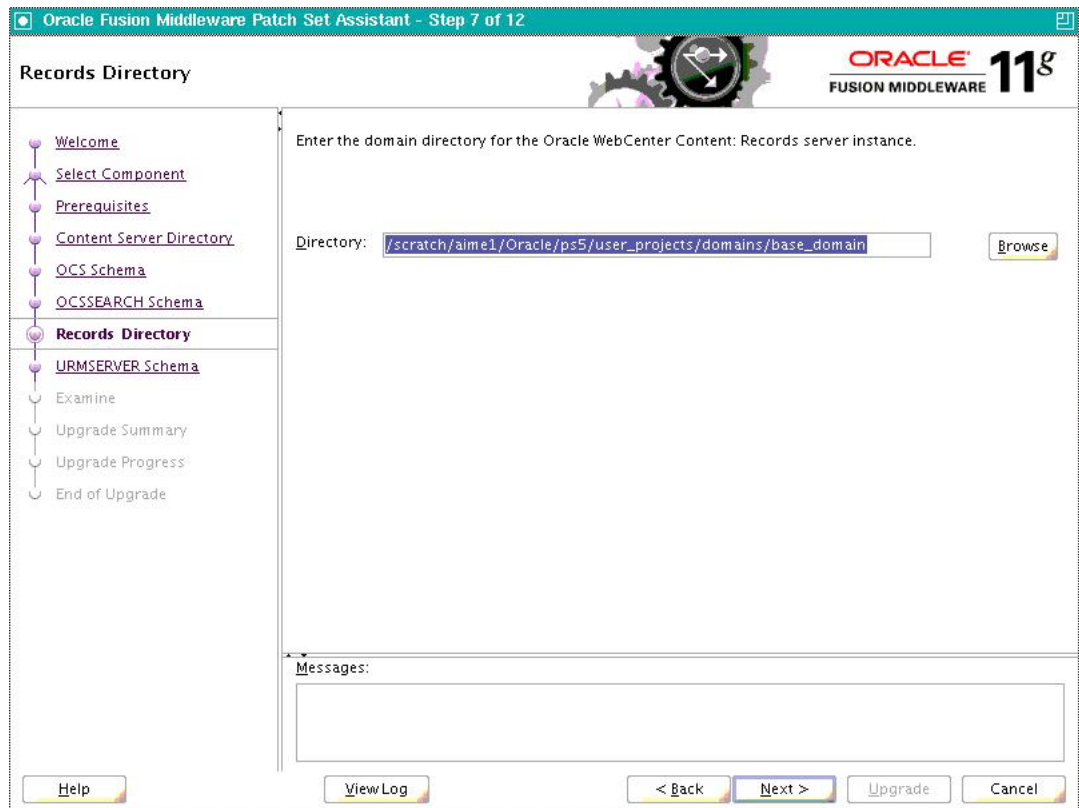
Oracle Fusion Middleware Patch Set Assistant - Step 7 of 12

Records Directory

ORACLE
FUSION MIDDLEWARE 11g

Welcome
Select Component
Prerequisites
Content Server Directory
OCS Schema
OCSSEARCH Schema
Records Directory
URMSERVER Schema
Examine
Upgrade Summary
Upgrade Progress
End of Upgrade

Enter the domain directory for the Oracle WebCenter Content: Records server instance.

Directory: /scratch/aime1/Oracle/ps5/user_projects/domains/base_domain Browse

Messages:

Help View Log < Back Next > Upgrade Cancel